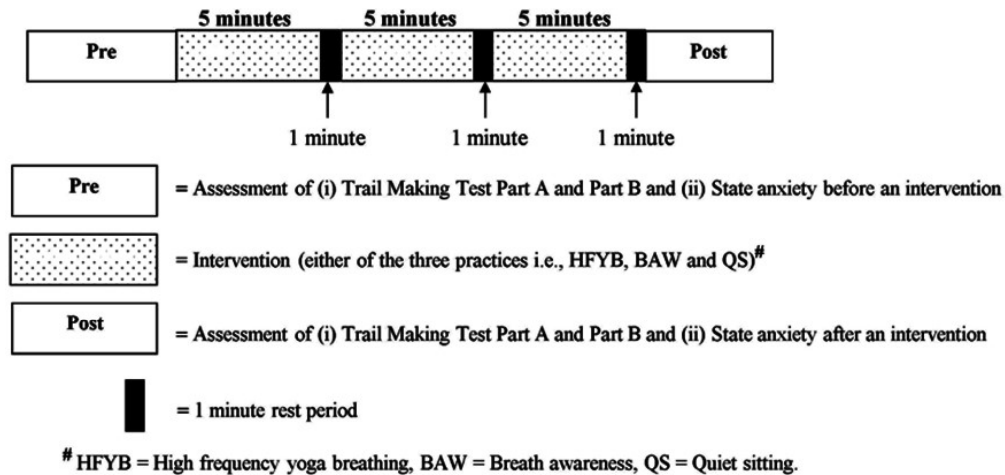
5 minutes 5 minutes 5 minutes

Pre

Post

1 minute 1 minute 1 minute

Pre = Assessment of (i) Trail Making Test Part A and Part B and (ii) State anxiety before an intervention

= Intervention (either of the three practices i.e., HFYB, BAW and QS)$^{\#}$

Post = Assessment of (i) Trail Making Test Part A and Part B and (ii) State anxiety after an intervention

= 1 minute rest period

$^{\#}$ HFYB = High frequency yoga breathing, BAW = Breath awareness, QS = Quiet sitting.